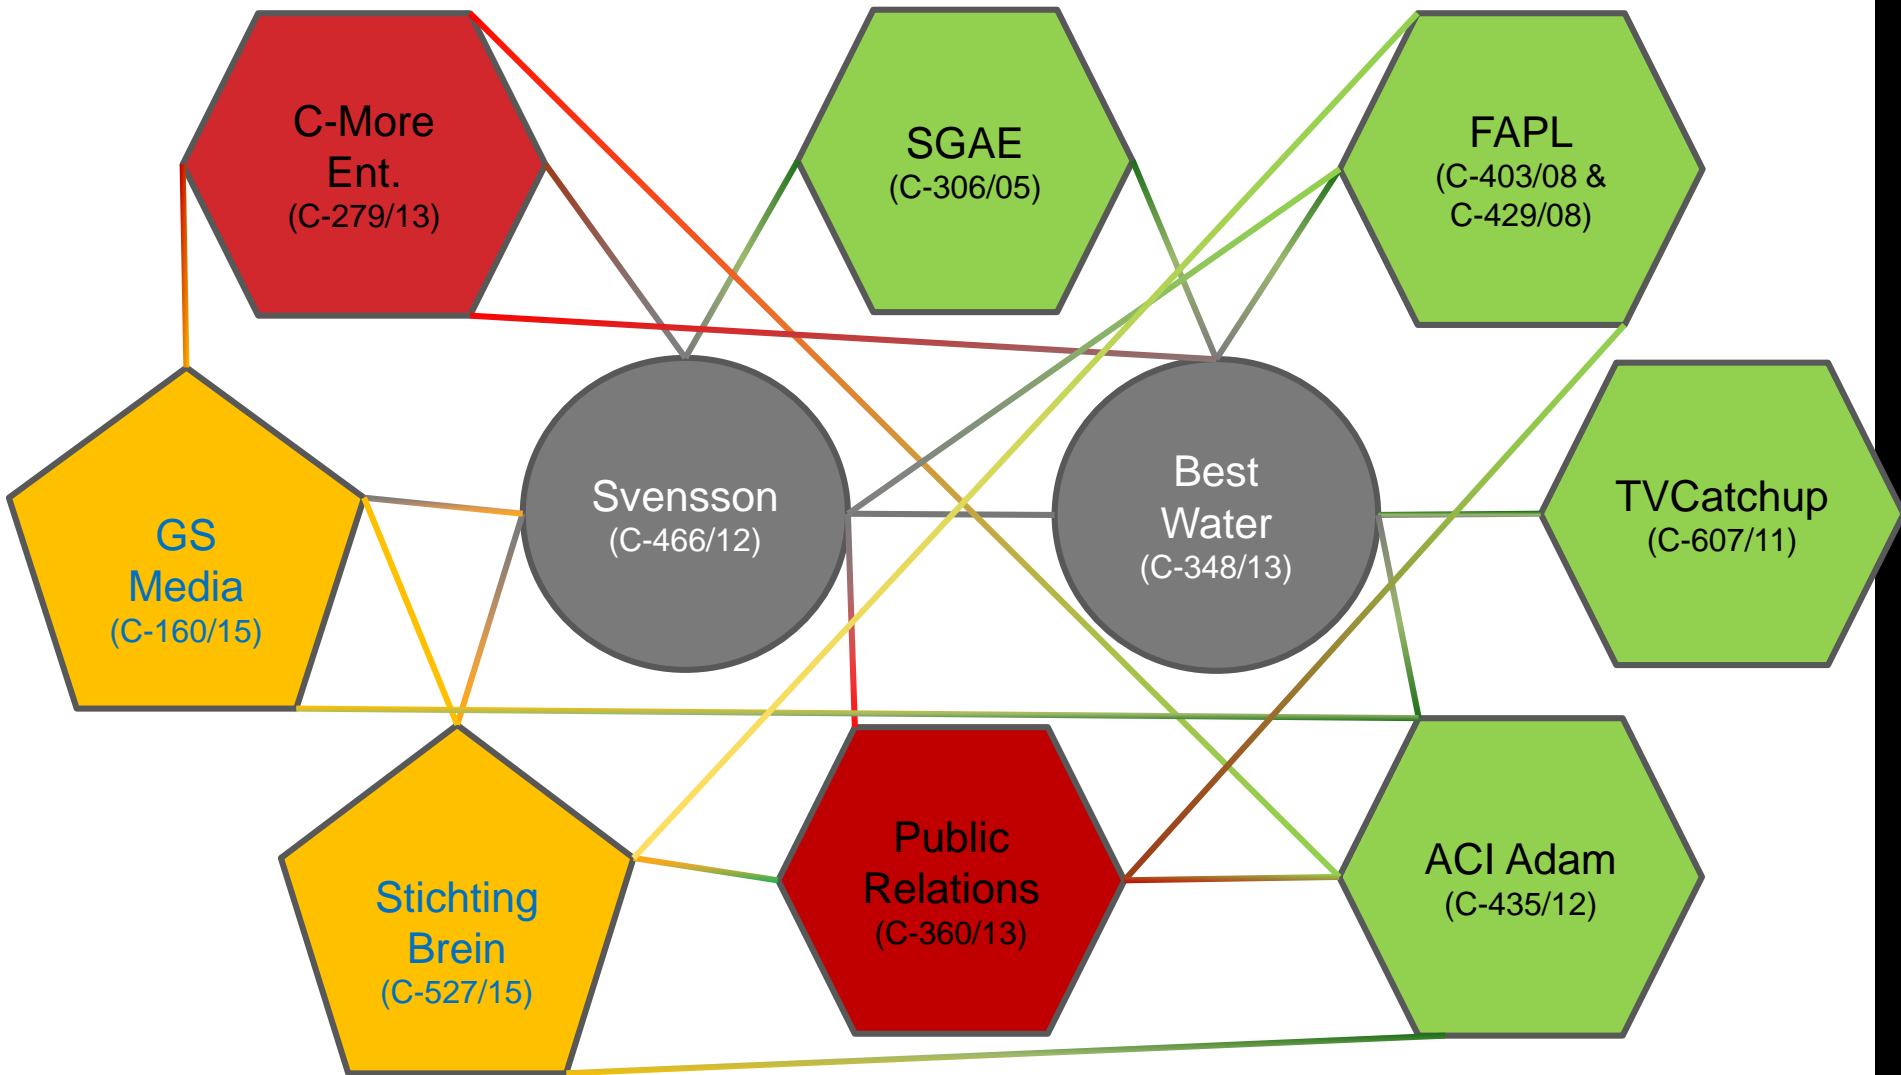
C-More Ent. (C-279/13)

SGAE (C-306/05)

FAPL (C-403/08 & C-429/08)

GS Media (C-160/15)

Svensson (C-466/12)

Best Water (C-348/13)

TVCatchup (C-607/11)

Stichting Brein (C-527/15)

Public Relations (C-360/13)

ACI Adam (C-435/12)